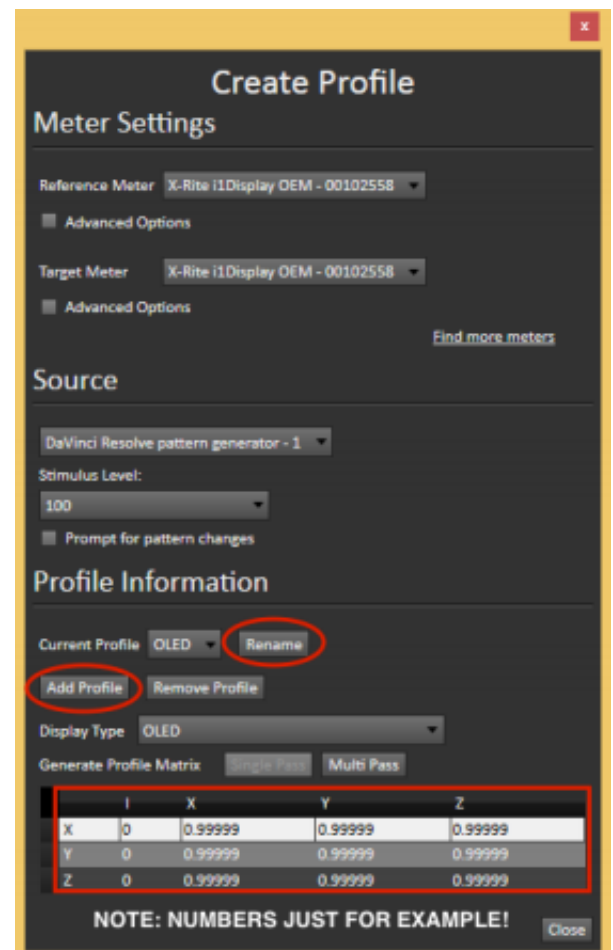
x

Create Profile

Meter Settings

Reference Meter X-Rite i1Display OEM - 00102558

Advanced Options

Target Meter X-Rite i1Display OEM - 00102558

Advanced Options

Find more meters

Source

DaVinci Resolve pattern generator - 1

Stimulus Level:

100

Prompt for pattern changes

Profile Information

Current Profile OLED Rename

Add Profile Remove Profile

Display Type OLED

Generate Profile Matrix Single Pass Multi Pass

| | I | X | Y | Z |
|---|---|---|---|---|
| X | 0 | 0.99999 | 0.99999 | 0.99999 |
| Y | 0 | 0.99999 | 0.99999 | 0.99999 |
| Z | 0 | 0.99999 | 0.99999 | 0.99999 |

NOTE: NUMBERS JUST FOR EXAMPLE!

Close